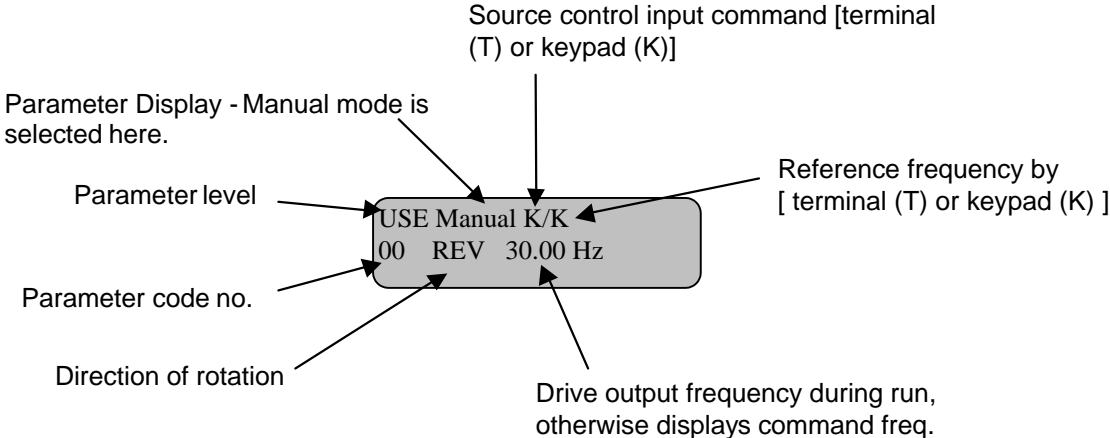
Source control input command [terminal (T) or keypad (K)]

Parameter Display - Manual mode is selected here.

Reference frequency by [ terminal (T) or keypad (K) ]

Parameter level

USE Manual K/K
00 REV 30.00 Hz

Parameter code no.

Direction of rotation

Drive output frequency during run, otherwise displays command freq.